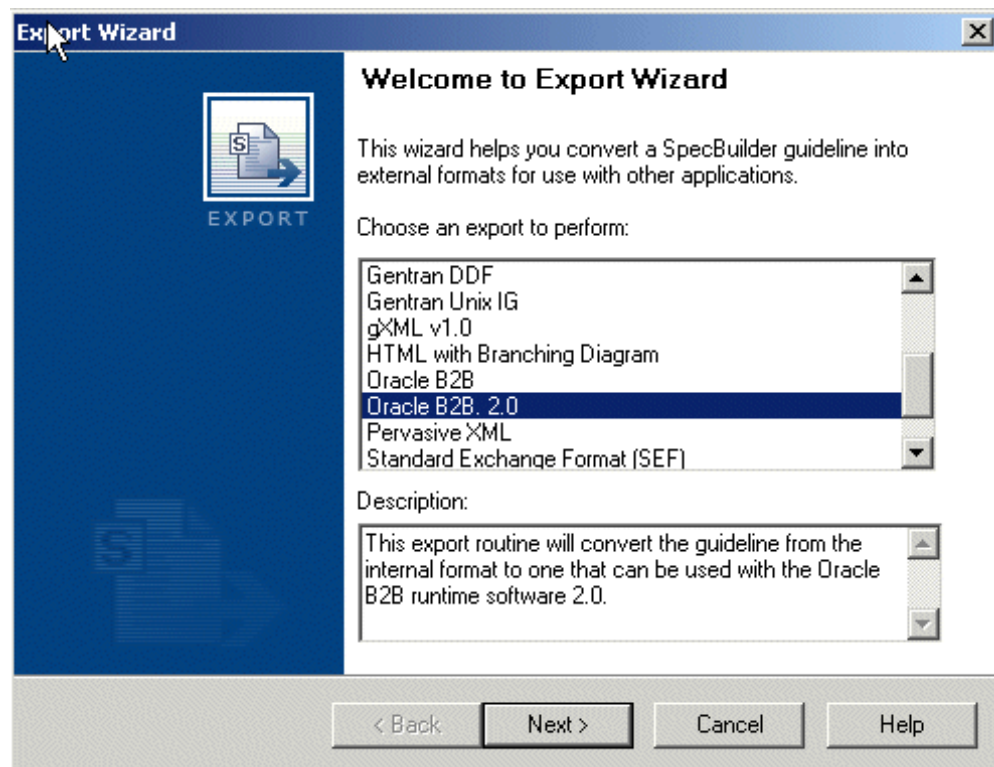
Export Wizard

EXPORT

Welcome to Export Wizard

This wizard helps you convert a SpecBuilder guideline into external formats for use with other applications.

Choose an export to perform:

Gentran DDF
Gentran Unix IG
gXML v1.0
HTML with Branching Diagram
Oracle B2B
Oracle B2B. 2.0
Pervasive XML
Standard Exchange Format (SEF)

Description:

This export routine will convert the guideline from the internal format to one that can be used with the Oracle B2B runtime software 2.0.

< Back
Next >
Cancel
Help